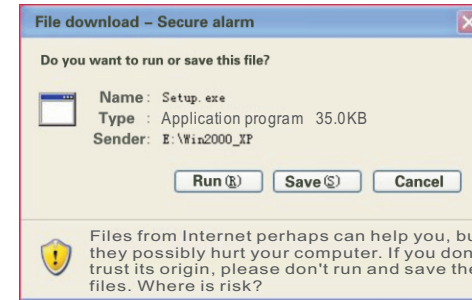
File download – Secure alarm

Do you want to run or save this file?

Name: Setup.exe
Type : Application program 35.0KB
Sender: E:\Win2000_XP

Run (R) Save (S) Cancel

Files from Internet perhaps can help you, bu they possibly hurt your computer. If you don trust its origin, please don't run and save the files. Where is risk?